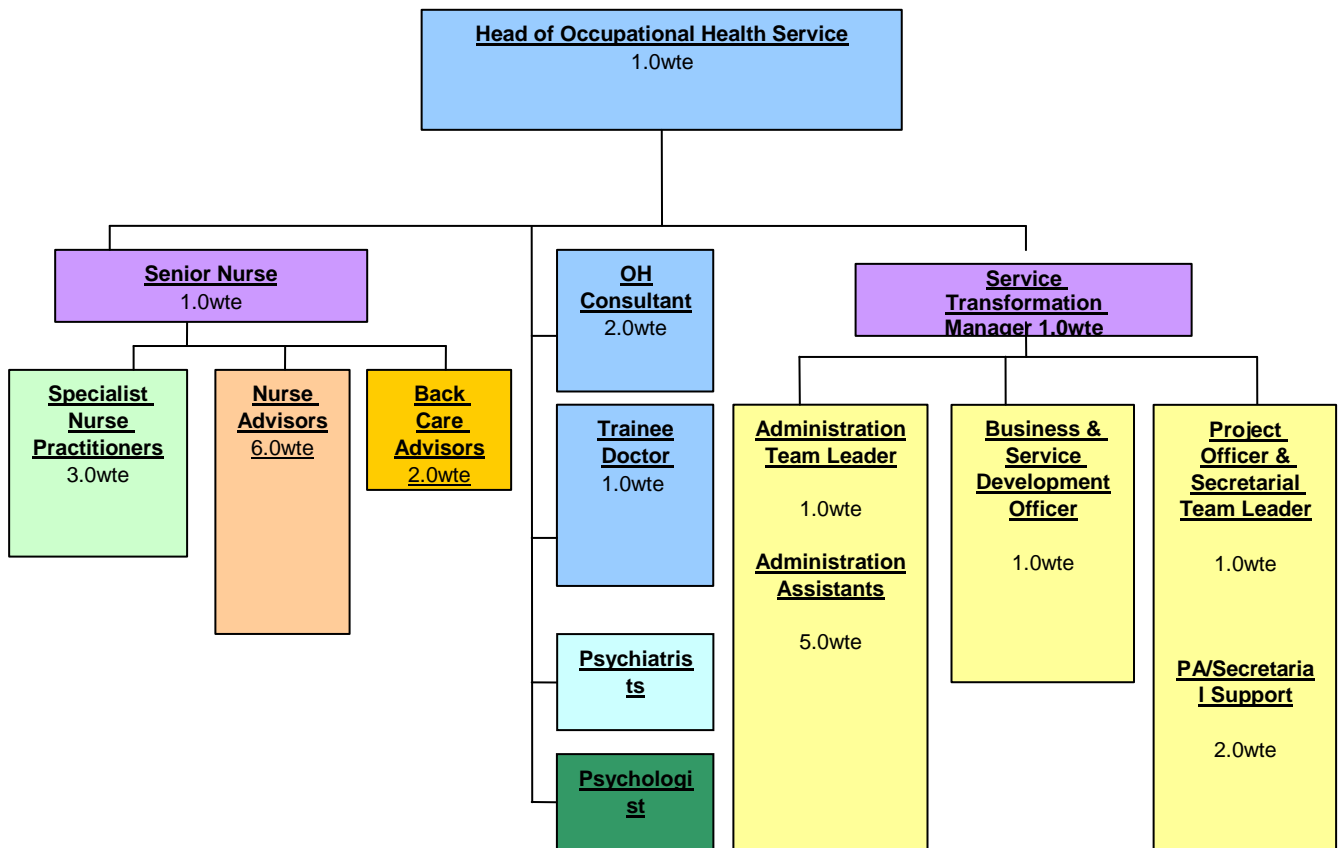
Head of Occupational Health Service
1.0wte

Senior Nurse
1.0wte

Specialist Nurse Practitioners
3.0wte

Nurse Advisors
6.0wte

Back Care Advisors
2.0wte

OH Consultant
2.0wte

Trainee Doctor
1.0wte

Psychiatrists

Psychologist

Service Transformation Manager 1.0wte

Administration Team Leader

1.0wte

Administration Assistants

5.0wte

Business & Service Development Officer

1.0wte

Project Officer & Secretarial Team Leader

1.0wte

PA/Secretarial Support

2.0wte